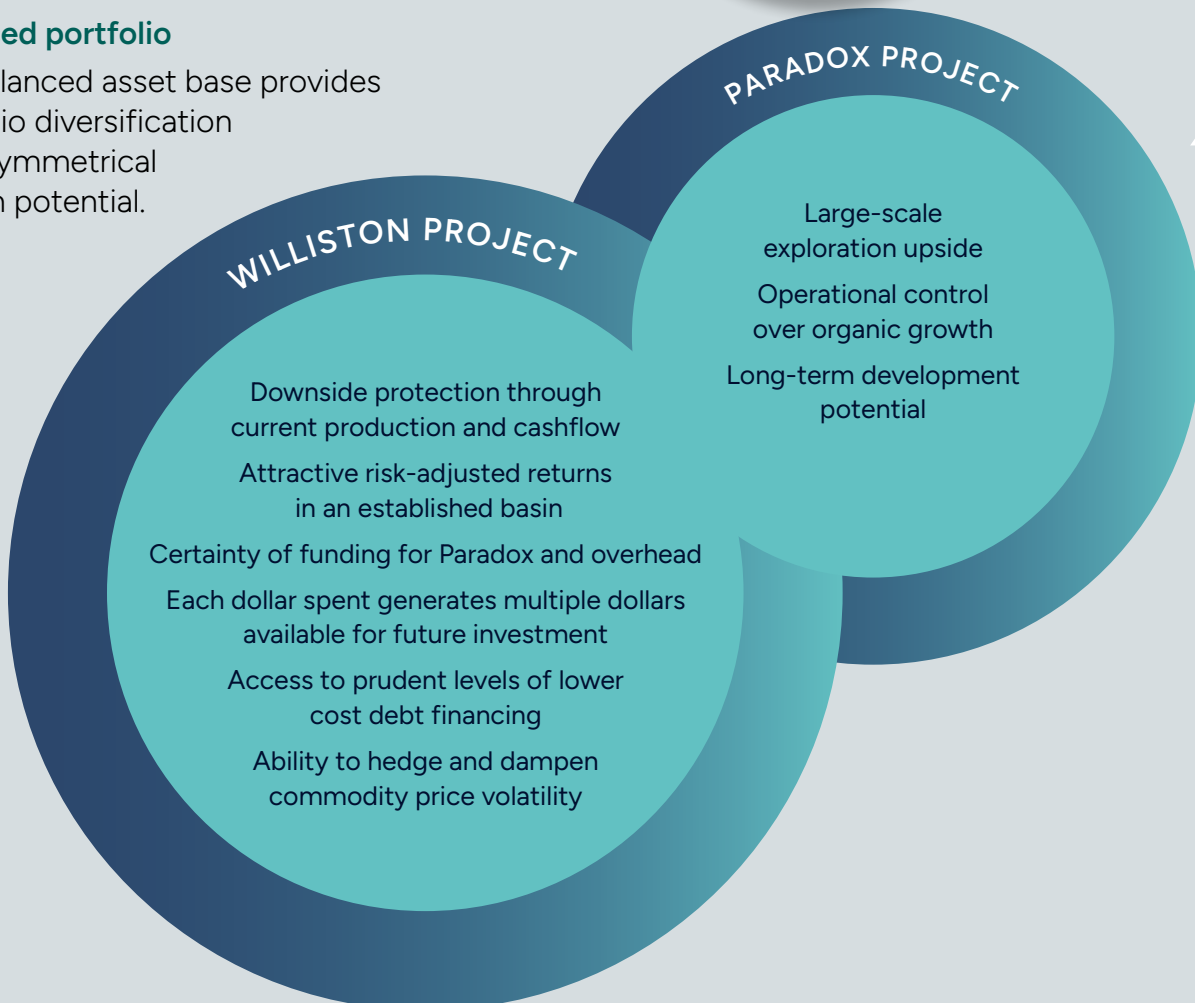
ed portfolio

lanced asset base provides io diversification ymmetrical n potential.

PARADOX PROJECT

Large-scale exploration upside

Operational control over organic growth

Long-term development potential

WILLISTON PROJECT

Downside protection through current production and cashflow

Attractive risk-adjusted returns in an established basin

Certainty of funding for Paradox and overhead

Each dollar spent generates multiple dollars available for future investment

Access to prudent levels of lower cost debt financing

Ability to hedge and dampen commodity price volatility